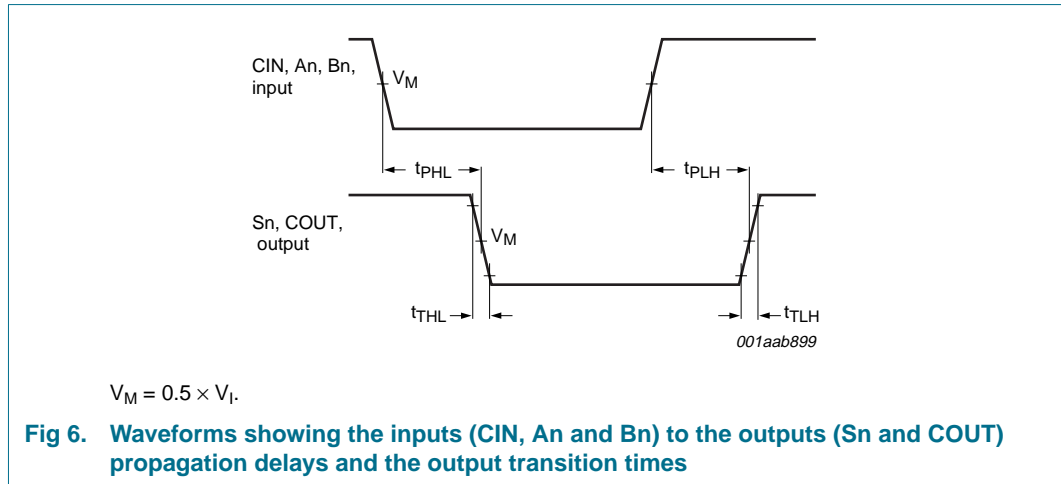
CIN, An, Bn, input

$V_M$

$t_{PHL}$

$t_{PLH}$

Sn, COUT, output

$V_M$

$t_{THL}$

$t_{TLH}$

001aab899

$V_M = 0.5 \times V_I$.

Fig 6. Waveforms showing the inputs (CIN, An and Bn) to the outputs (Sn and COUT) propagation delays and the output transition times